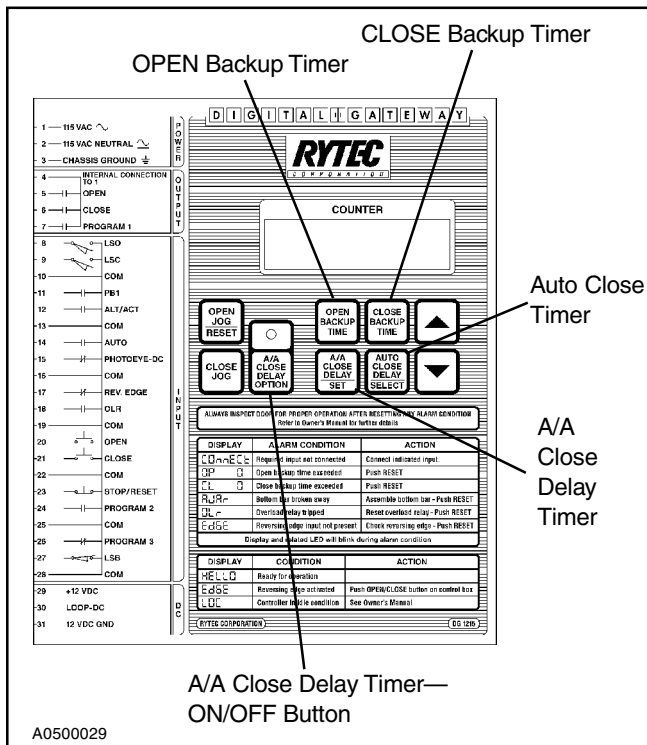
CLOSE Backup Timer

OPEN Backup Timer

DIGITAL GATEWAY

RYTEC CORPORATION

1 — 115 VAC
2 — 115 VAC NEUTRAL
3 — CHASSIS GROUND

POWER

4 — INTERNAL CONNECTION TO 1
5 — OPEN
6 — CLOSE
7 — PROGRAM 1

OUTPUT

8 — LSO
9 — LSC
10 — COM
11 — PB1
12 — ALT/ACT
13 — COM
14 — AUTO
15 — PHOTOEYE-DC
16 — COM
17 — REV. EDGE
18 — OLR
19 — COM
20 — OPEN
21 — CLOSE
22 — COM
23 — STOP/RESET
24 — PROGRAM 2
25 — COM
26 — PROGRAM 3
27 — LSB
28 — COM

INPUT

29 +12 VDC
30 LOOP-DC
31 12 VDC GND

DC

COUNTER

OPEN JOG RESET

OPEN BACKUP TIME

CLOSE BACKUP TIME

CLOSE JOG

A/A CLOSE DELAY OPTION

A/A CLOSE DELAY SET

AUTO CLOSE DELAY SELECT

Auto Close Timer

ALWAYS INSPECT DOOR FOR PROPER OPERATION AFTER RESETTING ANY ALARM CONDITION
Refer to Owner's Manual for further details

| DISPLAY | ALARM CONDITION | ACTION |
|---|---|---|
| COnnECt | Required input not connected | Connect indicated input. |
| OP 0 | Open backup time exceeded | Push RESET |
| CL 0 | Close backup time exceeded | Push RESET |
| bAr | Bottom bar broken away | Assemble bottom bar - Push RESET |
| OLr | Overload relay tripped | Reset overload relay - Push RESET |
| EdGE | Reversing edge input not present | Check reversing edge - Push RESET |

Display and related LED will blink during alarm condition

| DISPLAY | CONDITION | ACTION |
|---|---|---|
| HELLO | Ready for operation | |
| EdGE | Reversing edge activated | Push OPEN/CLOSE button on control box |
| LOC | Controller in idle condition | See Owner's Manual |

RYTEC CORPORATION

DG 1215

A/A Close Delay Timer

A/A Close Delay Timer—ON/OFF Button

A0500029